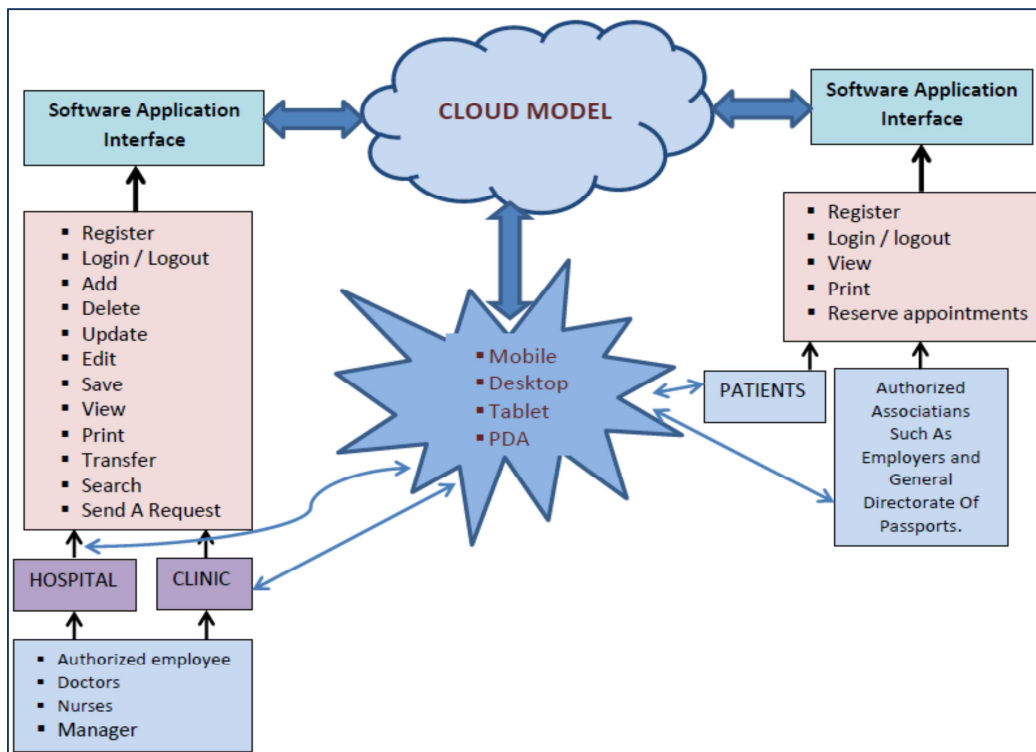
CLOUD MODEL

Software Application Interface

- Register
- Login / Logout
- Add
- Delete
- Update
- Edit
- Save
- View
- Print
- Transfer
- Search
- Send A Request

HOSPITAL

CLINIC

- Authorized employee
- Doctors
- Nurses
- Manager

- Mobile
- Desktop
- Tablet
- PDA

Software Application Interface

- Register
- Login / logout
- View
- Print
- Reserve appointments

PATIENTS

Authorized Associatians Such As Employers and General Directorate Of Passports.